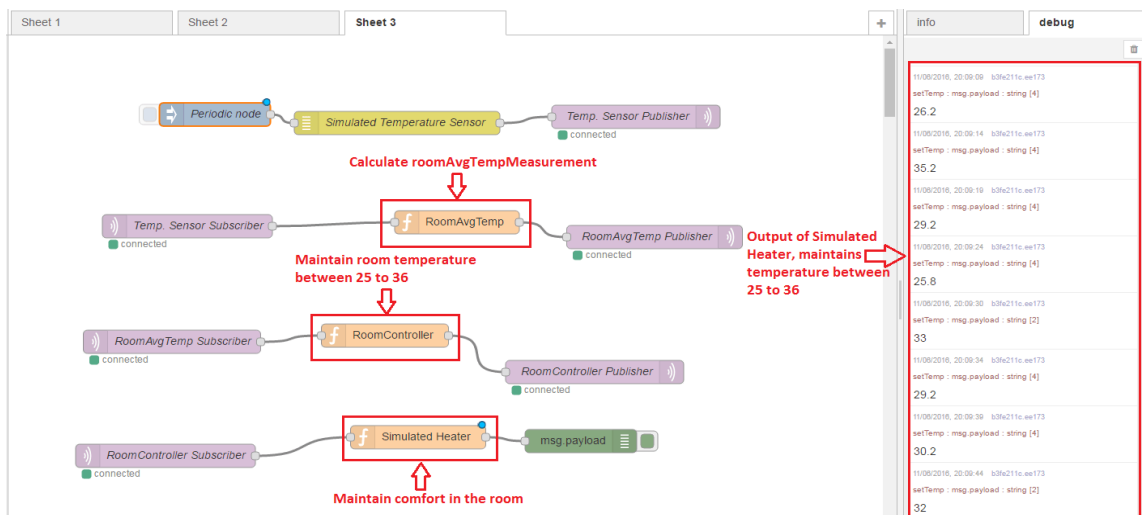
Sheet 1
Sheet 2
Sheet 3
+
info
debug

Periodic node
Simulated Temperature Sensor
Temp. Sensor Publisher
connected

Calculate roomAvgTempMeasurement

Temp. Sensor Subscriber
connected
RoomAvgTemp
RoomAvgTemp Publisher
connected

Output of Simulated Heater, maintains temperature between 25 to 36

Maintain room temperature between 25 to 36

RoomAvgTemp Subscriber
connected
RoomController
RoomController Publisher
connected

RoomController Subscriber
connected
Simulated Heater
msg.payload

Maintain comfort in the room

11/08/2016, 20:09:09 b3fe211c.ee173
setTemp : msg.payload : string [4]
26.2

11/08/2016, 20:09:14 b3fe211c.ee173
setTemp : msg.payload : string [4]
35.2

11/08/2016, 20:09:19 b3fe211c.ee173
setTemp : msg.payload : string [4]
29.2

11/08/2016, 20:09:24 b3fe211c.ee173
setTemp : msg.payload : string [4]
25.8

11/08/2016, 20:09:30 b3fe211c.ee173
setTemp : msg.payload : string [2]
33

11/08/2016, 20:09:34 b3fe211c.ee173
setTemp : msg.payload : string [4]
29.2

11/08/2016, 20:09:39 b3fe211c.ee173
setTemp : msg.payload : string [4]
30.2

11/08/2016, 20:09:44 b3fe211c.ee173
setTemp : msg.payload : string [2]
32